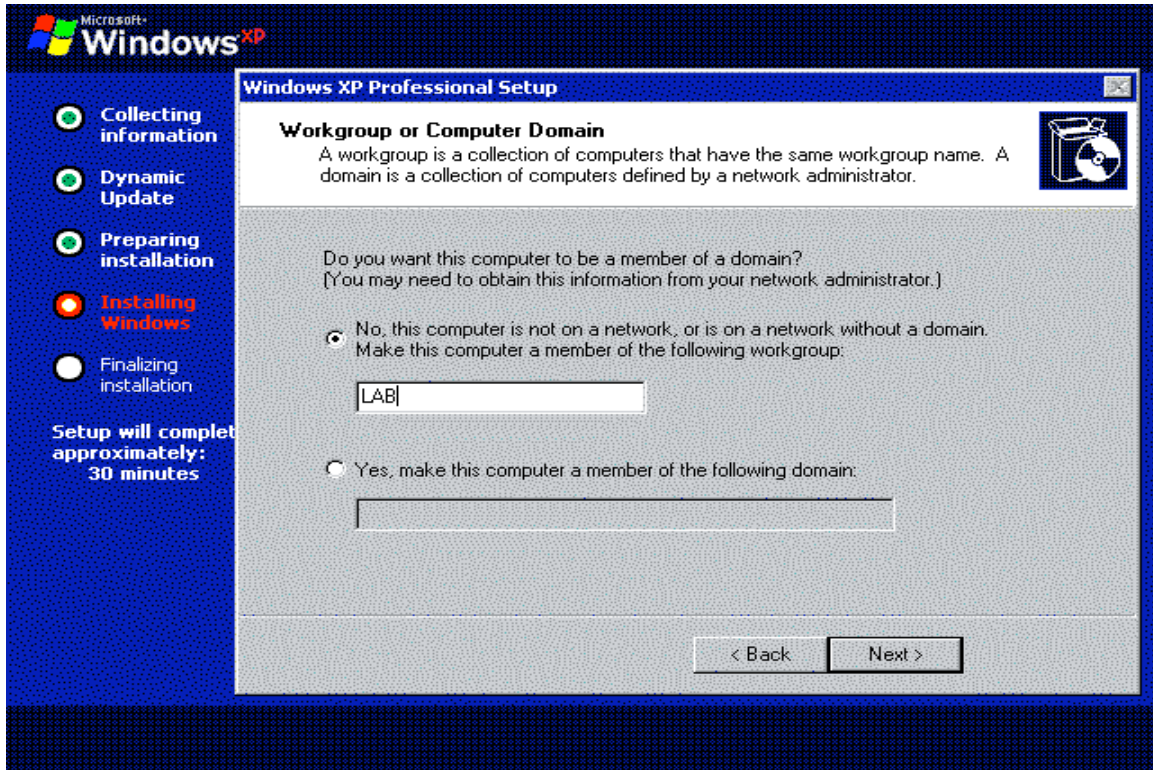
Microsoft Windows XP

Collecting information

Dynamic Update

Preparing installation

Installing Windows

Finalizing installation

Setup will complet approximately: 30 minutes

Windows XP Professional Setup

Workgroup or Computer Domain

A workgroup is a collection of computers that have the same workgroup name. A domain is a collection of computers defined by a network administrator.

Do you want this computer to be a member of a domain?
(You may need to obtain this information from your network administrator.)

No, this computer is not on a network, or is on a network without a domain. Make this computer a member of the following workgroup:

LAB

Yes, make this computer a member of the following domain:

< Back

Next >